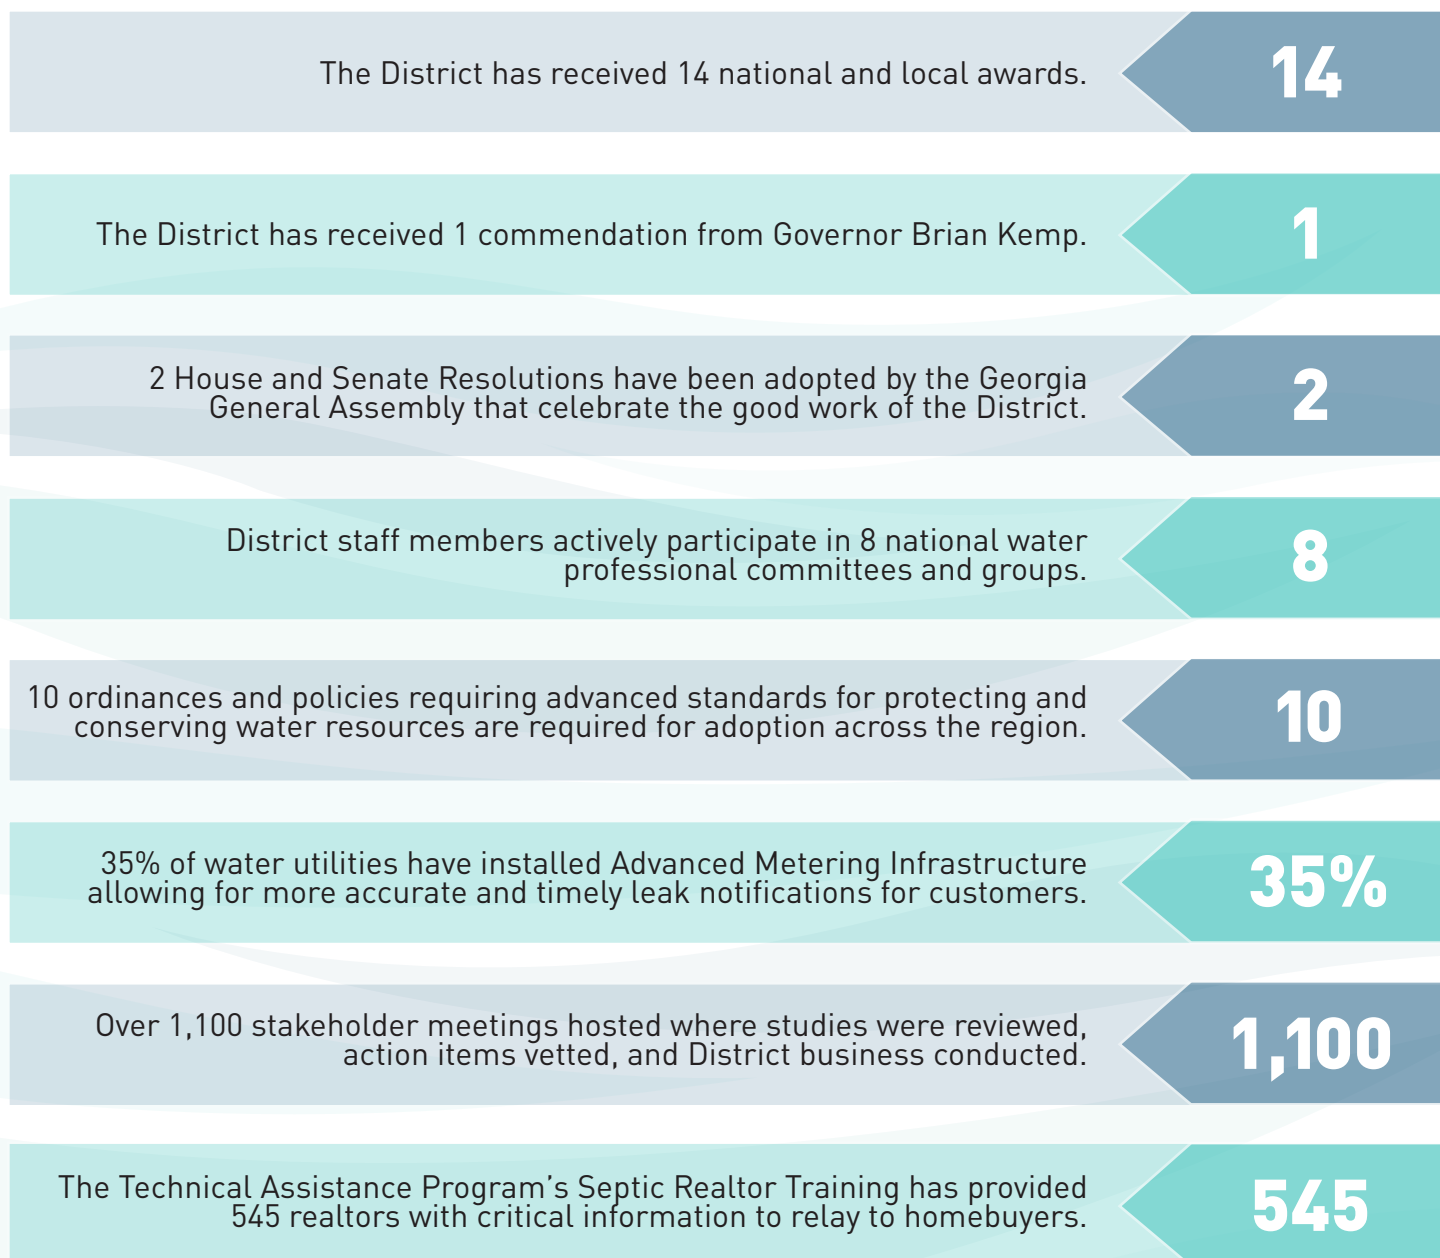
The District has received 14 national and local awards.

14

The District has received 1 commendation from Governor Brian Kemp.

1

2 House and Senate Resolutions have been adopted by the Georgia General Assembly that celebrate the good work of the District.

2

District staff members actively participate in 8 national water professional committees and groups.

8

10 ordinances and policies requiring advanced standards for protecting and conserving water resources are required for adoption across the region.

10

35% of water utilities have installed Advanced Metering Infrastructure allowing for more accurate and timely leak notifications for customers.

35%

Over 1,100 stakeholder meetings hosted where studies were reviewed, action items vetted, and District business conducted.

1,100

The Technical Assistance Program's Septic Realtor Training has provided 545 realtors with critical information to relay to homebuyers.

545